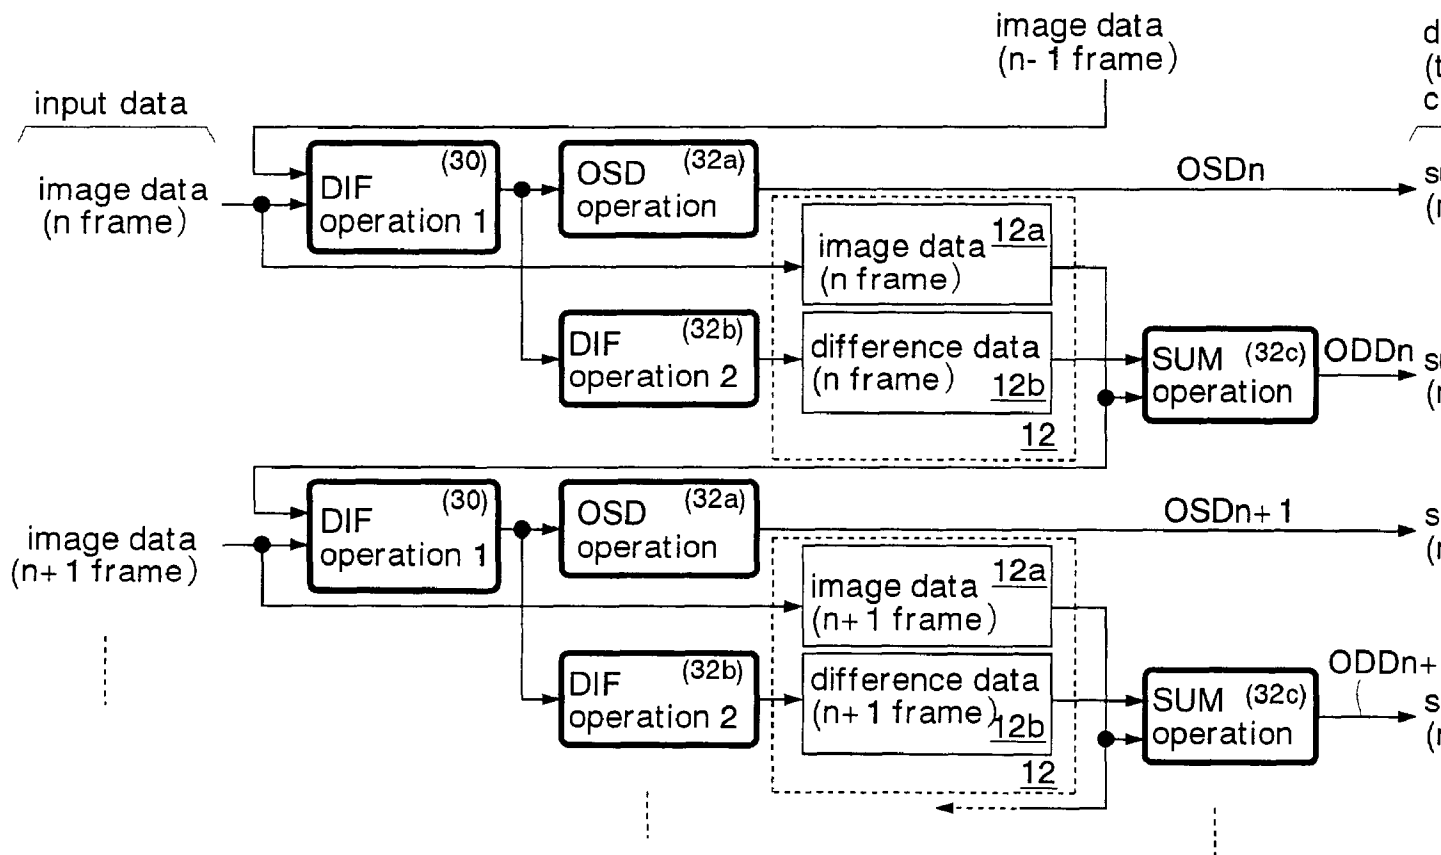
image data
(n- 1 frame)

d
(t
c

input data

image data
(n frame)

DIF operation 1 (30)

OSD operation (32a)

OSDn

s
(

image data (n frame) 12a

DIF operation 2 (32b)

difference data (n frame) 12b

12

SUM operation (32c)

ODDn

s
(

DIF operation 1 (30)

OSD operation (32a)

OSDn+1

s
(

image data
(n+1 frame)

image data (n+1 frame) 12a

DIF operation 2 (32b)

difference data (n+1 frame) 12b

12

SUM operation (32c)

ODDn+

s
(